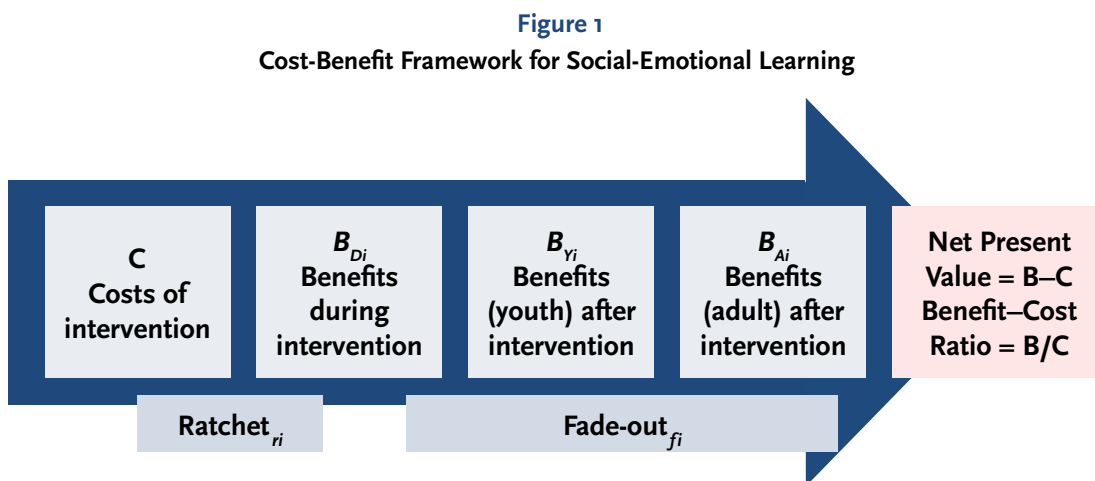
Figure 1

Cost-Benefit Framework for Social-Emotional Learning

C
Costs of intervention

$B_{Di}$
Benefits during intervention

$B_{Yi}$
Benefits (youth) after intervention

$B_{Ai}$
Benefits (adult) after intervention

Net Present Value = B–C
Benefit–Cost Ratio = B/C

Ratchet$_{ri}$

Fade-out$_{fi}$